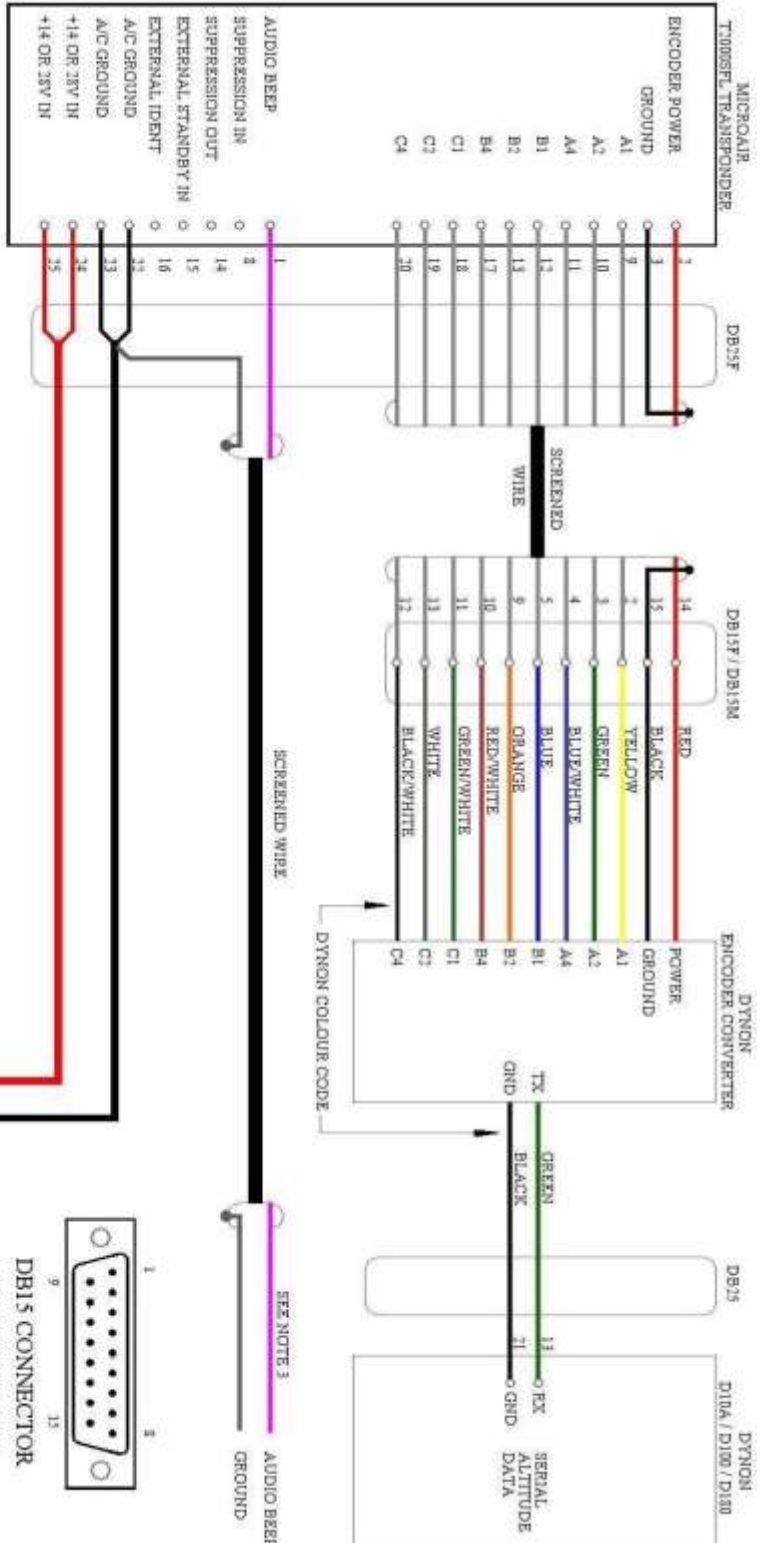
MICROAIR
T2000SFL TRANSPONDER

ENCODER POWER
GROUND
A1
A2
A4
B1
B2
B4
C1
C2
C4

AUDIO BEEP
SUPPRESSION IN
SUPPRESSION OUT
EXTERNAL STANDBY IN
EXTERNAL IDENT
A/C GROUND
A/C GROUND
+14 OR 28V IN
+14 OR 28V IN

2
3
9
10
11
12
13
17
18
19
20

1
8
14
15
16
22
23
24
25

DB25F

SCREENED WIRE

DB15F / DB15M

14
15
2
3
4
5
9
10
11
13
12

RED
BLACK
YELLOW
GREEN
BLUE/WHITE
BLUE
ORANGE
RED/WHITE
GREEN/WHITE
WHITE
BLACK/WHITE

SCREENED WIRE

DYNON
ENCODER CONVERTER

POWER
GROUND
A1
A2
A4
B1
B2
B4
C1
C2
C4

TX
GND

GREEN
BLACK

DYNON COLOUR CODE

DB25

13
21

DYNON
D10A / D100 / D180

RX
GND

SERIAL
ALTITUDE
DATA

SEE NOTE 3

AUDIO BEEP
GROUND

1
8
9
15

DB15 CONNECTOR